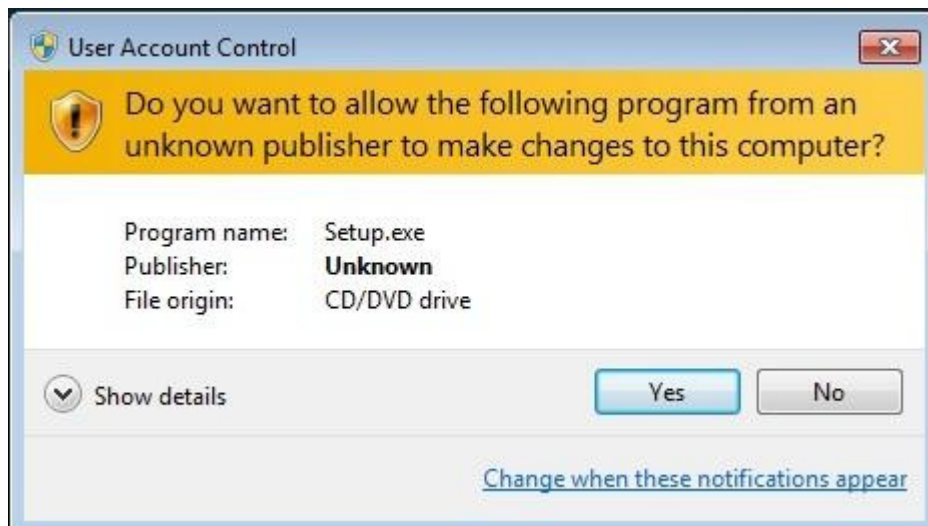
User Account Control

Do you want to allow the following program from an unknown publisher to make changes to this computer?

| | |
|---|---|
| Program name: | Setup.exe |
| Publisher: | **Unknown** |
| File origin: | CD/DVD drive |

Show details

Yes

No

Change when these notifications appear